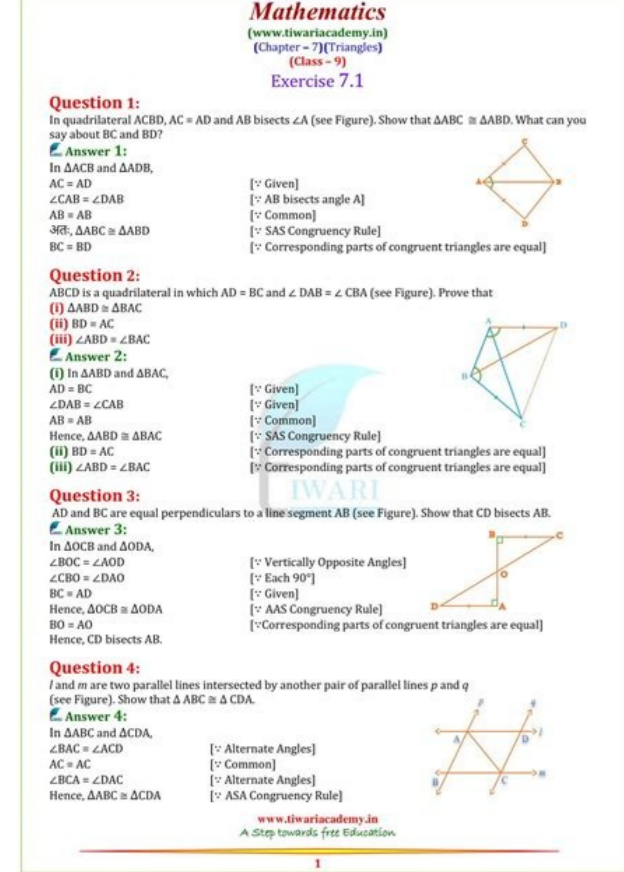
Mathematics
(www.tiwariacademy.in)
(Chapter – 7)(Triangles)
(Class – 9)
Exercise 7.1

Question 1:
In quadrilateral ACBD, AC = AD and AB bisects ∠A (see Figure). Show that ΔABC ≅ ΔABD. What can you say about BC and BD?

Answer 1:
In ΔACB and ΔADB,
AC = AD [∵ Given]
∠CAB = ∠DAB [∵ AB bisects angle A]
AB = AB [∵ Common]
अतः, ΔABC ≅ ΔABD [∵ SAS Congruency Rule]
BC = BD [∵ Corresponding parts of congruent triangles are equal]

C A B D

Question 2:
ABCD is a quadrilateral in which AD = BC and ∠ DAB = ∠ CBA (see Figure). Prove that
(i) ΔABD ≅ ΔBAC
(ii) BD = AC
(iii) ∠ABD = ∠BAC

Answer 2:
(i) In ΔABD and ΔBAC,
AD = BC [∵ Given]
∠DAB = ∠CAB [∵ Given]
AB = AB [∵ Common]
Hence, ΔABD ≅ ΔBAC [∵ SAS Congruency Rule]
(ii) BD = AC [∵ Corresponding parts of congruent triangles are equal]
(iii) ∠ABD = ∠BAC [∵ Corresponding parts of congruent triangles are equal]

A D B C

TIWARI

Question 3:
AD and BC are equal perpendiculars to a line segment AB (see Figure). Show that CD bisects AB.

Answer 3:
In ΔOCB and ΔODA,
∠BOC = ∠AOD [∵ Vertically Opposite Angles]
∠CBO = ∠DAO [∵ Each 90°]
BC = AD [∵ Given]
Hence, ΔOCB ≅ ΔODA [∵ AAS Congruency Rule]
BO = AO [∵Corresponding parts of congruent triangles are equal]
Hence, CD bisects AB.

B C O D A

Question 4:
l and m are two parallel lines intersected by another pair of parallel lines p and q (see Figure). Show that Δ ABC ≅ Δ CDA.

Answer 4:
In ΔABC and ΔCDA,
∠BAC = ∠ACD [∵ Alternate Angles]
AC = AC [∵ Common]
∠BCA = ∠DAC [∵ Alternate Angles]
Hence, ΔABC ≅ ΔCDA [∵ ASA Congruency Rule]

p q A D l B C m

www.tiwariacademy.in
A Step towards free Education

1